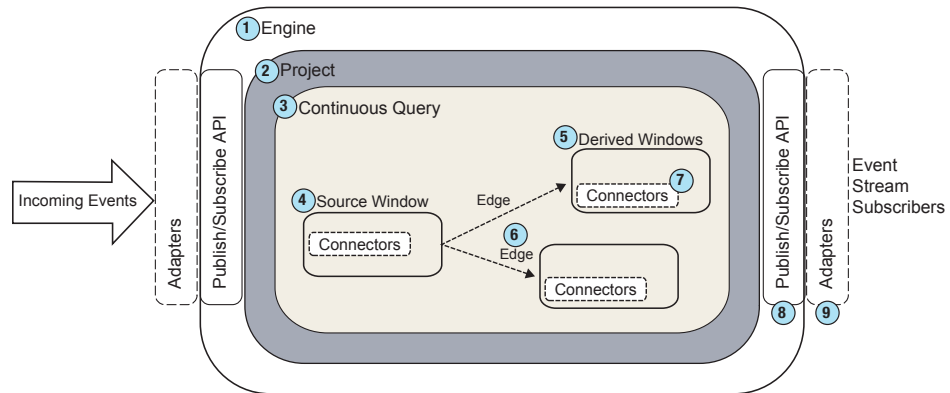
1 Engine

2 Project

3 Continuous Query

Incoming Events

Adapters

Publish/Subscribe API

4 Source Window

Connectors

Edge

5 Derived Windows

Connectors 7

6 Edge

Connectors

Publish/Subscribe API

Adapters

Event Stream Subscribers

8

9